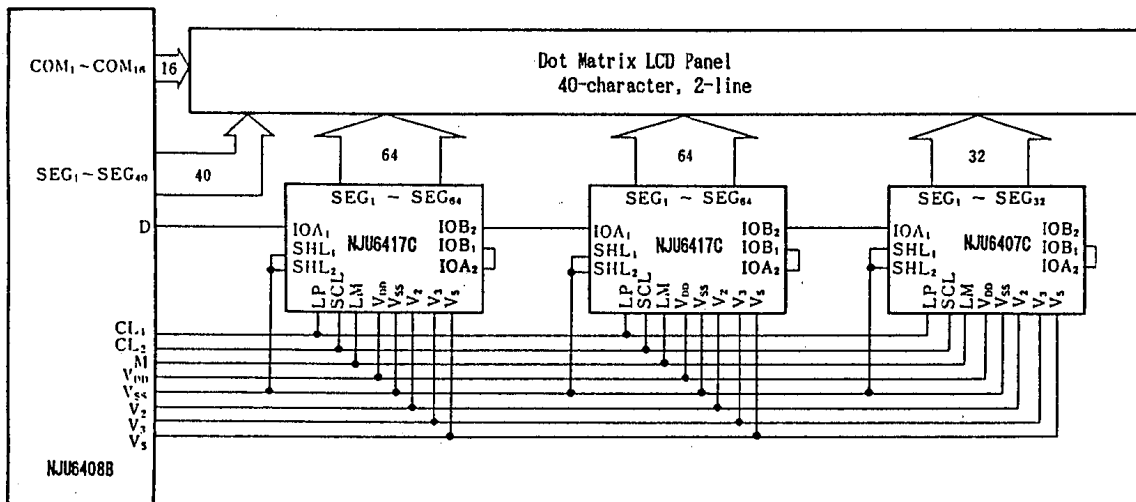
$COM_1 \sim COM_{16}$
16
Dot Matrix LCD Panel
40-character, 2-line
$SEG_1 \sim SEG_{40}$
40
64
64
32
$SEG_1 \sim SEG_{64}$
$SEG_1 \sim SEG_{64}$
$SEG_1 \sim SEG_{32}$
D
$IOA_1$
$SHL_1$
$SHL_2$
NJU6417C
$IOB_2$
$IOB_1$
$IOA_2$
LP SCL LM $V_{DD}$ $V_{SS}$ $V_2$ $V_3$ $V_5$
$IOA_1$
$SHL_1$
$SHL_2$
NJU6417C
$IOB_2$
$IOB_1$
$IOA_2$
LP SCL LM $V_{DD}$ $V_{SS}$ $V_2$ $V_3$ $V_5$
$IOA_1$
$SHL_1$
$SHL_2$
NJU6407C
$IOB_2$
$IOB_1$
$IOA_2$
LP SCL LM $V_{DD}$ $V_{SS}$ $V_2$ $V_3$ $V_5$
$CL_1$
$CL_2$
M
$V_{DD}$
$V_{SS}$
$V_2$
$V_3$
$V_5$
NJU6408B